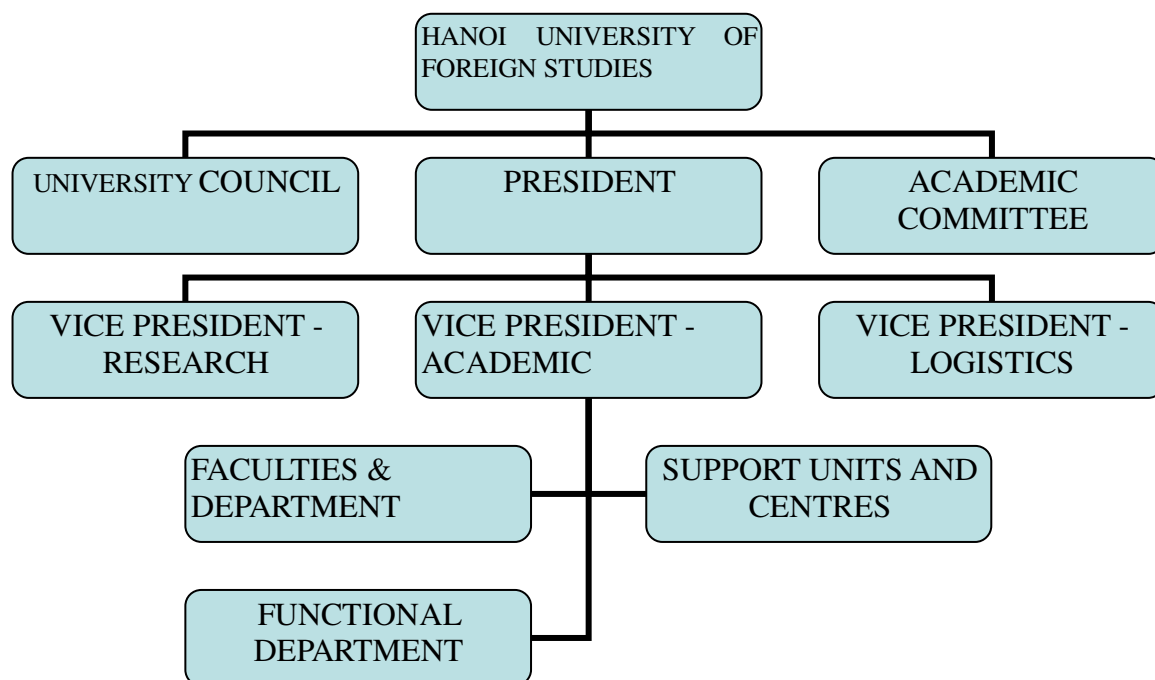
HANOI UNIVERSITY OF FOREIGN STUDIES

UNIVERSITY COUNCIL

PRESIDENT

ACADEMIC COMMITTEE

VICE PRESIDENT - RESEARCH

VICE PRESIDENT - ACADEMIC

VICE PRESIDENT - LOGISTICS

FACULTIES & DEPARTMENT

SUPPORT UNITS AND CENTRES

FUNCTIONAL DEPARTMENT